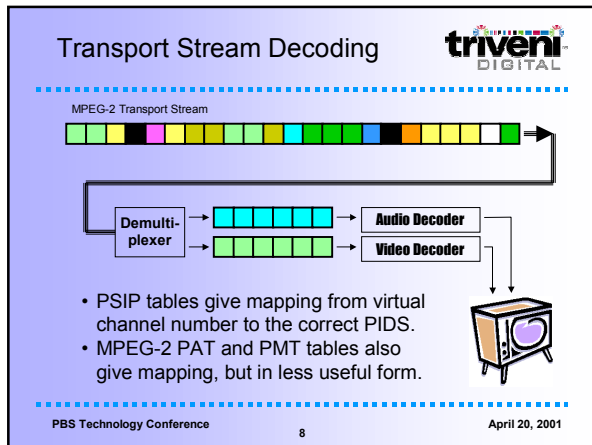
Transport Stream Decoding

triveni DIGITAL

MPEG-2 Transport Stream

Demultiplexer

Audio Decoder

Video Decoder

• PSIP tables give mapping from virtual channel number to the correct PIDS.
• MPEG-2 PAT and PMT tables also give mapping, but in less useful form.

PBS Technology Conference

8

April 20, 2001